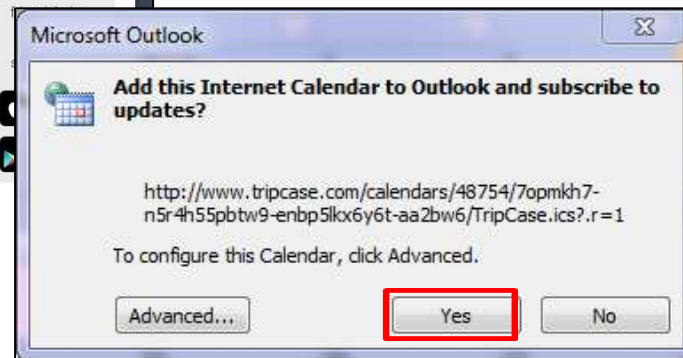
Microsoft Outlook

Add this Internet Calendar to Outlook and subscribe to updates?

http://www.tripcase.com/calendars/48754/7opmkh7-n5r4h55pbtw9-enbp5lkx6y6t-aa2bw6/TripCase.ics?.r=1

To configure this Calendar, click Advanced.

Advanced... Yes No